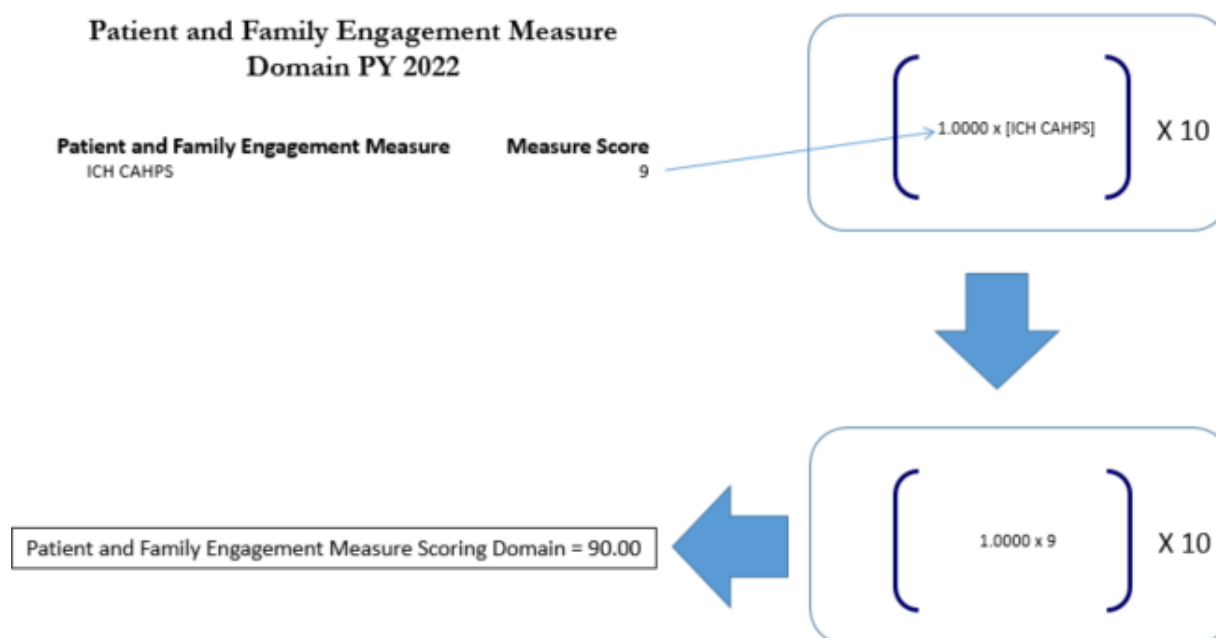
Patient and Family Engagement Measure Domain PY 2022

| Patient and Family Engagement Measure | Measure Score |
|---|---|
| ICH CAHPS | 9 |

1.0000 x [ICH CAHPS] X 10

1.0000 x 9 X 10

Patient and Family Engagement Measure Scoring Domain = 90.00